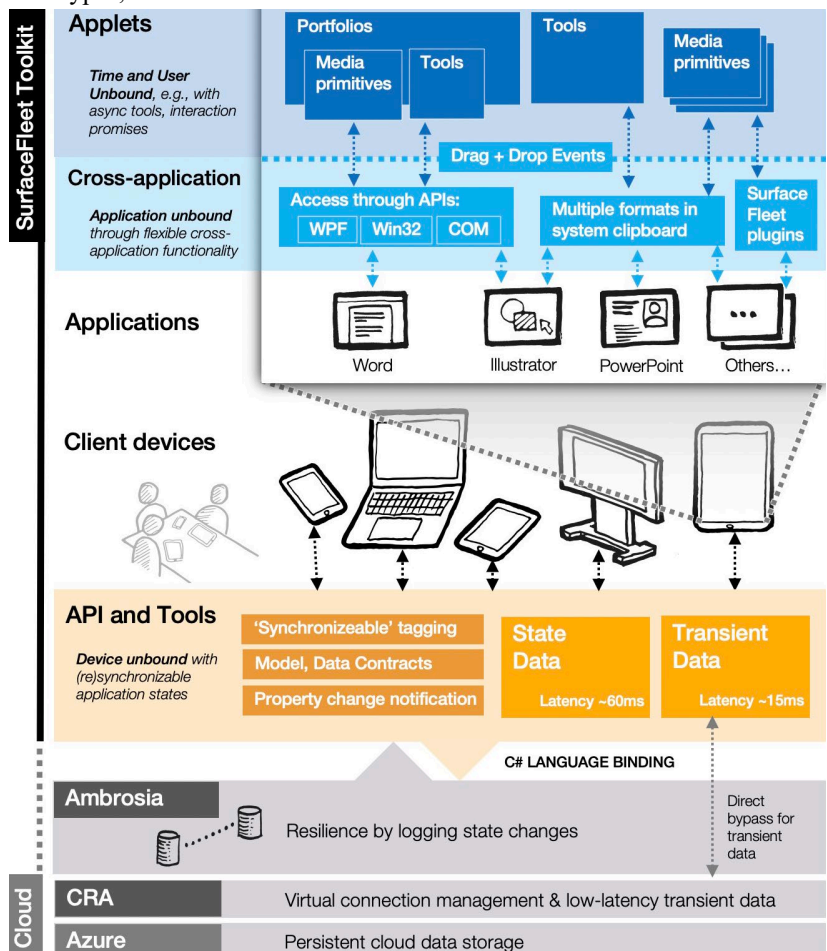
SurfaceFleet Toolkit

Applets

Time and User Unbound, e.g., with async tools, interaction promises

Portfolios

Media primitives

Tools

Tools

Media primitives

Drag + Drop Events

Cross-application

Application unbound through flexible cross-application functionality

Access through APIs:

WPF

Win32

COM

Multiple formats in system clipboard

Surface Fleet plugins

Applications

Word

Illustrator

PowerPoint

Others…

Client devices

API and Tools

Device unbound with (re)synchronizable application states

'Synchronizeable' tagging

Model, Data Contracts

Property change notification

State Data

Latency ~60ms

Transient Data

Latency ~15ms

C# LANGUAGE BINDING

Ambrosia

Resilience by logging state changes

Direct bypass for transient data

Cloud

CRA

Virtual connection management & low-latency transient data

Azure

Persistent cloud data storage